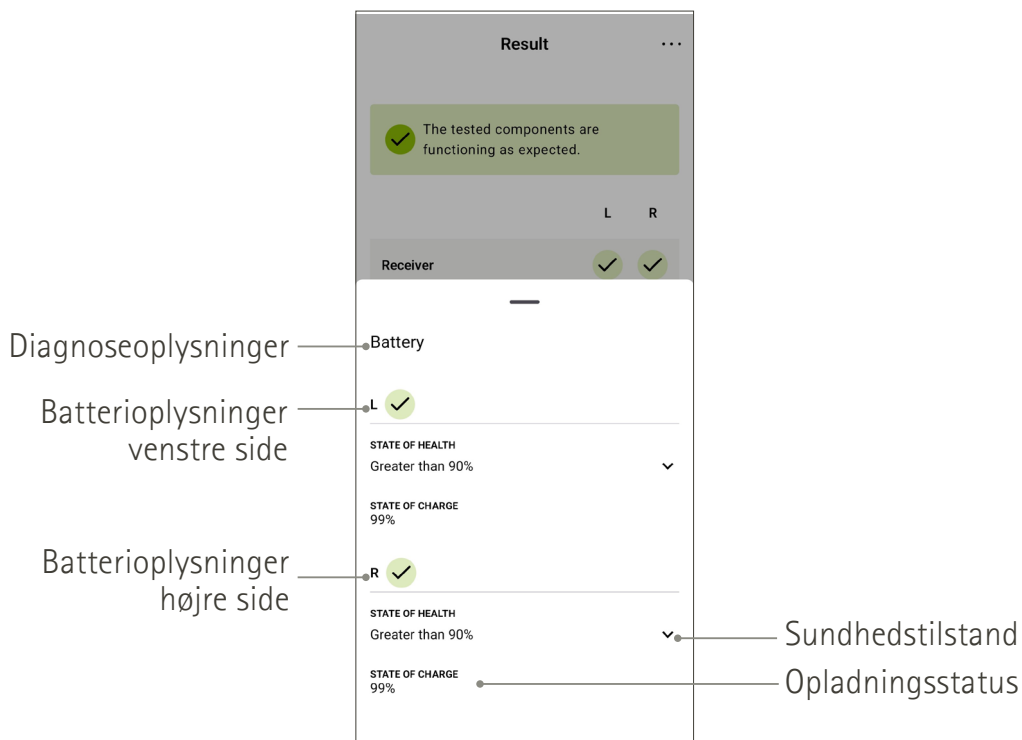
Result

The tested components are functioning as expected.

L R

Receiver

Diagnoseoplysninger

Battery

Batterioplysninger venstre side

L

STATE OF HEALTH
Greater than 90%

STATE OF CHARGE
99%

Batterioplysninger højre side

R

STATE OF HEALTH
Greater than 90%

Sundhedstilstand

STATE OF CHARGE
99%

Opladningsstatus